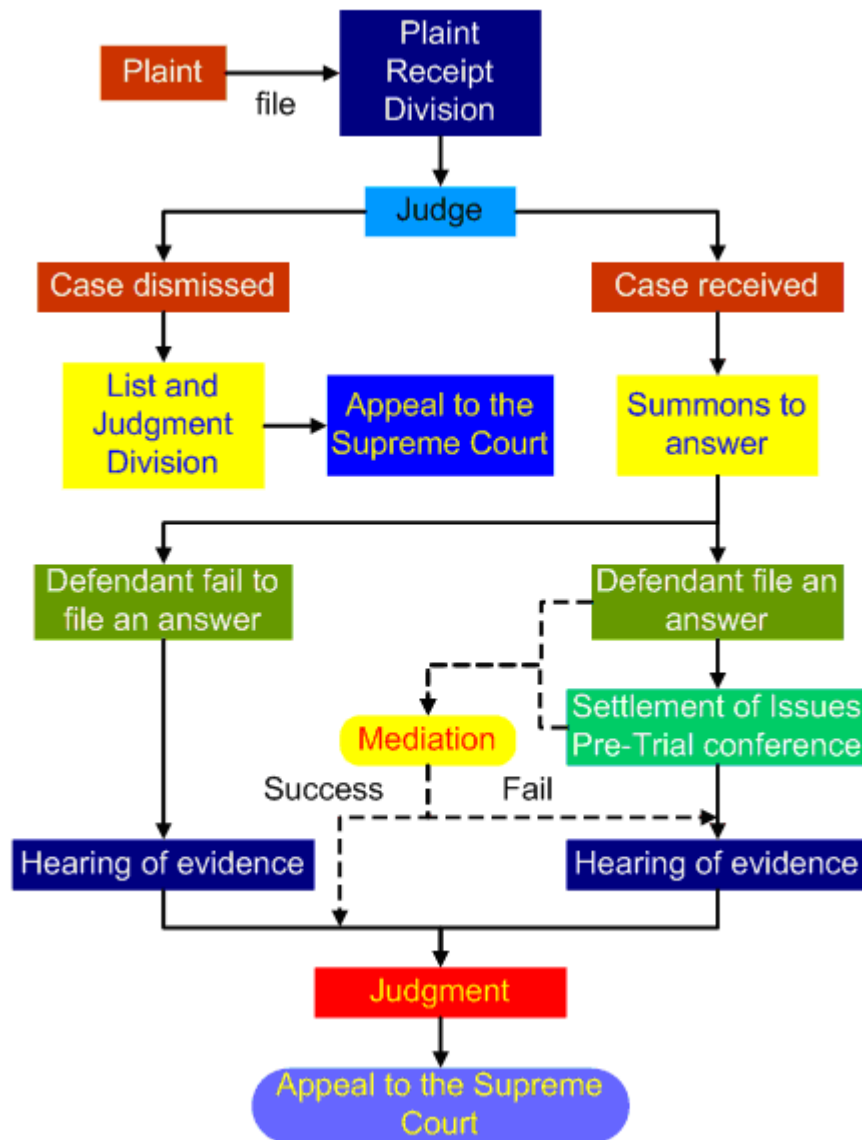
Plaint

file

Plaint Receipt Division

Judge

Case dismissed

Case received

List and Judgment Division

Appeal to the Supreme Court

Summons to answer

Defendant fail to file an answer

Defendant file an answer

Mediation

Settlement of Issues Pre-Trial conference

Success

Fail

Hearing of evidence

Hearing of evidence

Judgment

Appeal to the Supreme Court